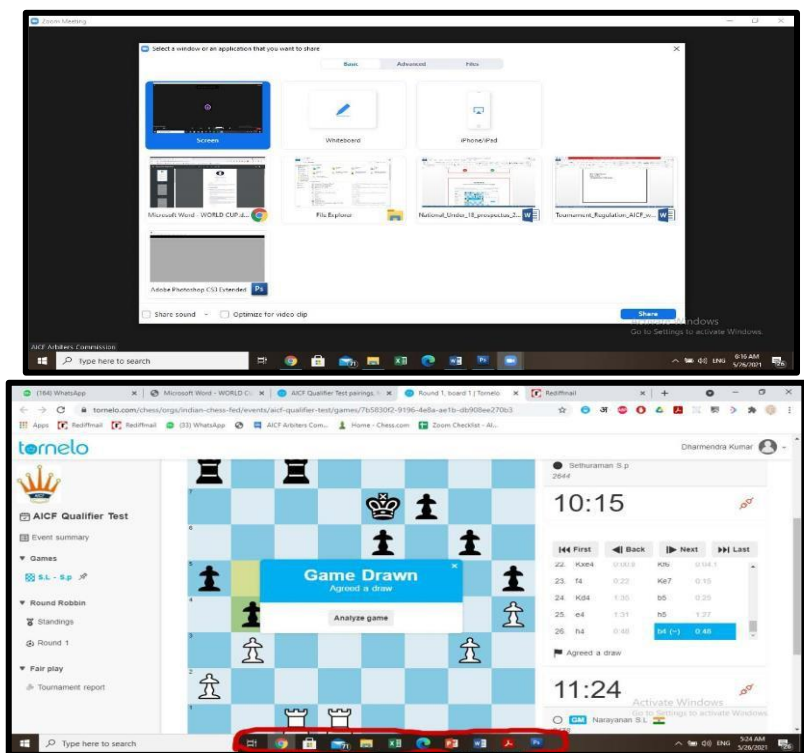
Zoom Meeting

Select a window or an application that you want to share

Basic Advanced Files

Screen

Whiteboard

iPhone/iPad

Microsoft Word - WORLD CUP.d...

File Explorer

National_Under_18_prospectus_2...

Tournament_Regulation_AICF_w...

Adobe Photoshop CS3 Extended

Share sound Optimize for video clip

Share

Activate Windows
Go to Settings to activate Windows.

AICF Arbiters Commission

Type here to search

6:16 AM 5/26/2021

(164) WhatsApp | Microsoft Word - WORLD CU | AICF Qualifier Test pairings | Round 1, board 1 | Tornelo | Rediffmail

tornelo.com/chess/orgs/indian-chess-fed/events/aicf-qualifier-test/games/7b5830f2-9196-4e8a-ae1b-db908ee270b3

Apps Rediffmail Rediffmail (33) WhatsApp AICF Arbiters Com... Home - Chess.com Zoom Checklist - Al...

tornelo

Dharmendra Kumar

AICF Qualifier Test

Event summary

Games

S.L - S.p

Round Robbin

Standings

Round 1

Fair play

Tournament report

Game Drawn
Agreed a draw

Analyze game

Sethuraman S.p
2644

10:15

First Back Next Last

| | | | | |
|---|---|---|---|---|
| 22. | Kxe4 | 0:00.9 | Kf6 | 0:04.1 |
| 23. | f4 | 0:22 | Ke7 | 0:15 |
| 24. | Kd4 | 1:35 | b5 | 0:25 |
| 25. | e4 | 1:31 | h5 | 1:27 |
| 26. | h4 | 0:48 | b4 (=) | 0:48 |

Agreed a draw

11:24

GM Narayanan S.L.

Activate Windows
Go to Settings to activate Windows

Type here to search

5:24 AM 5/26/2021